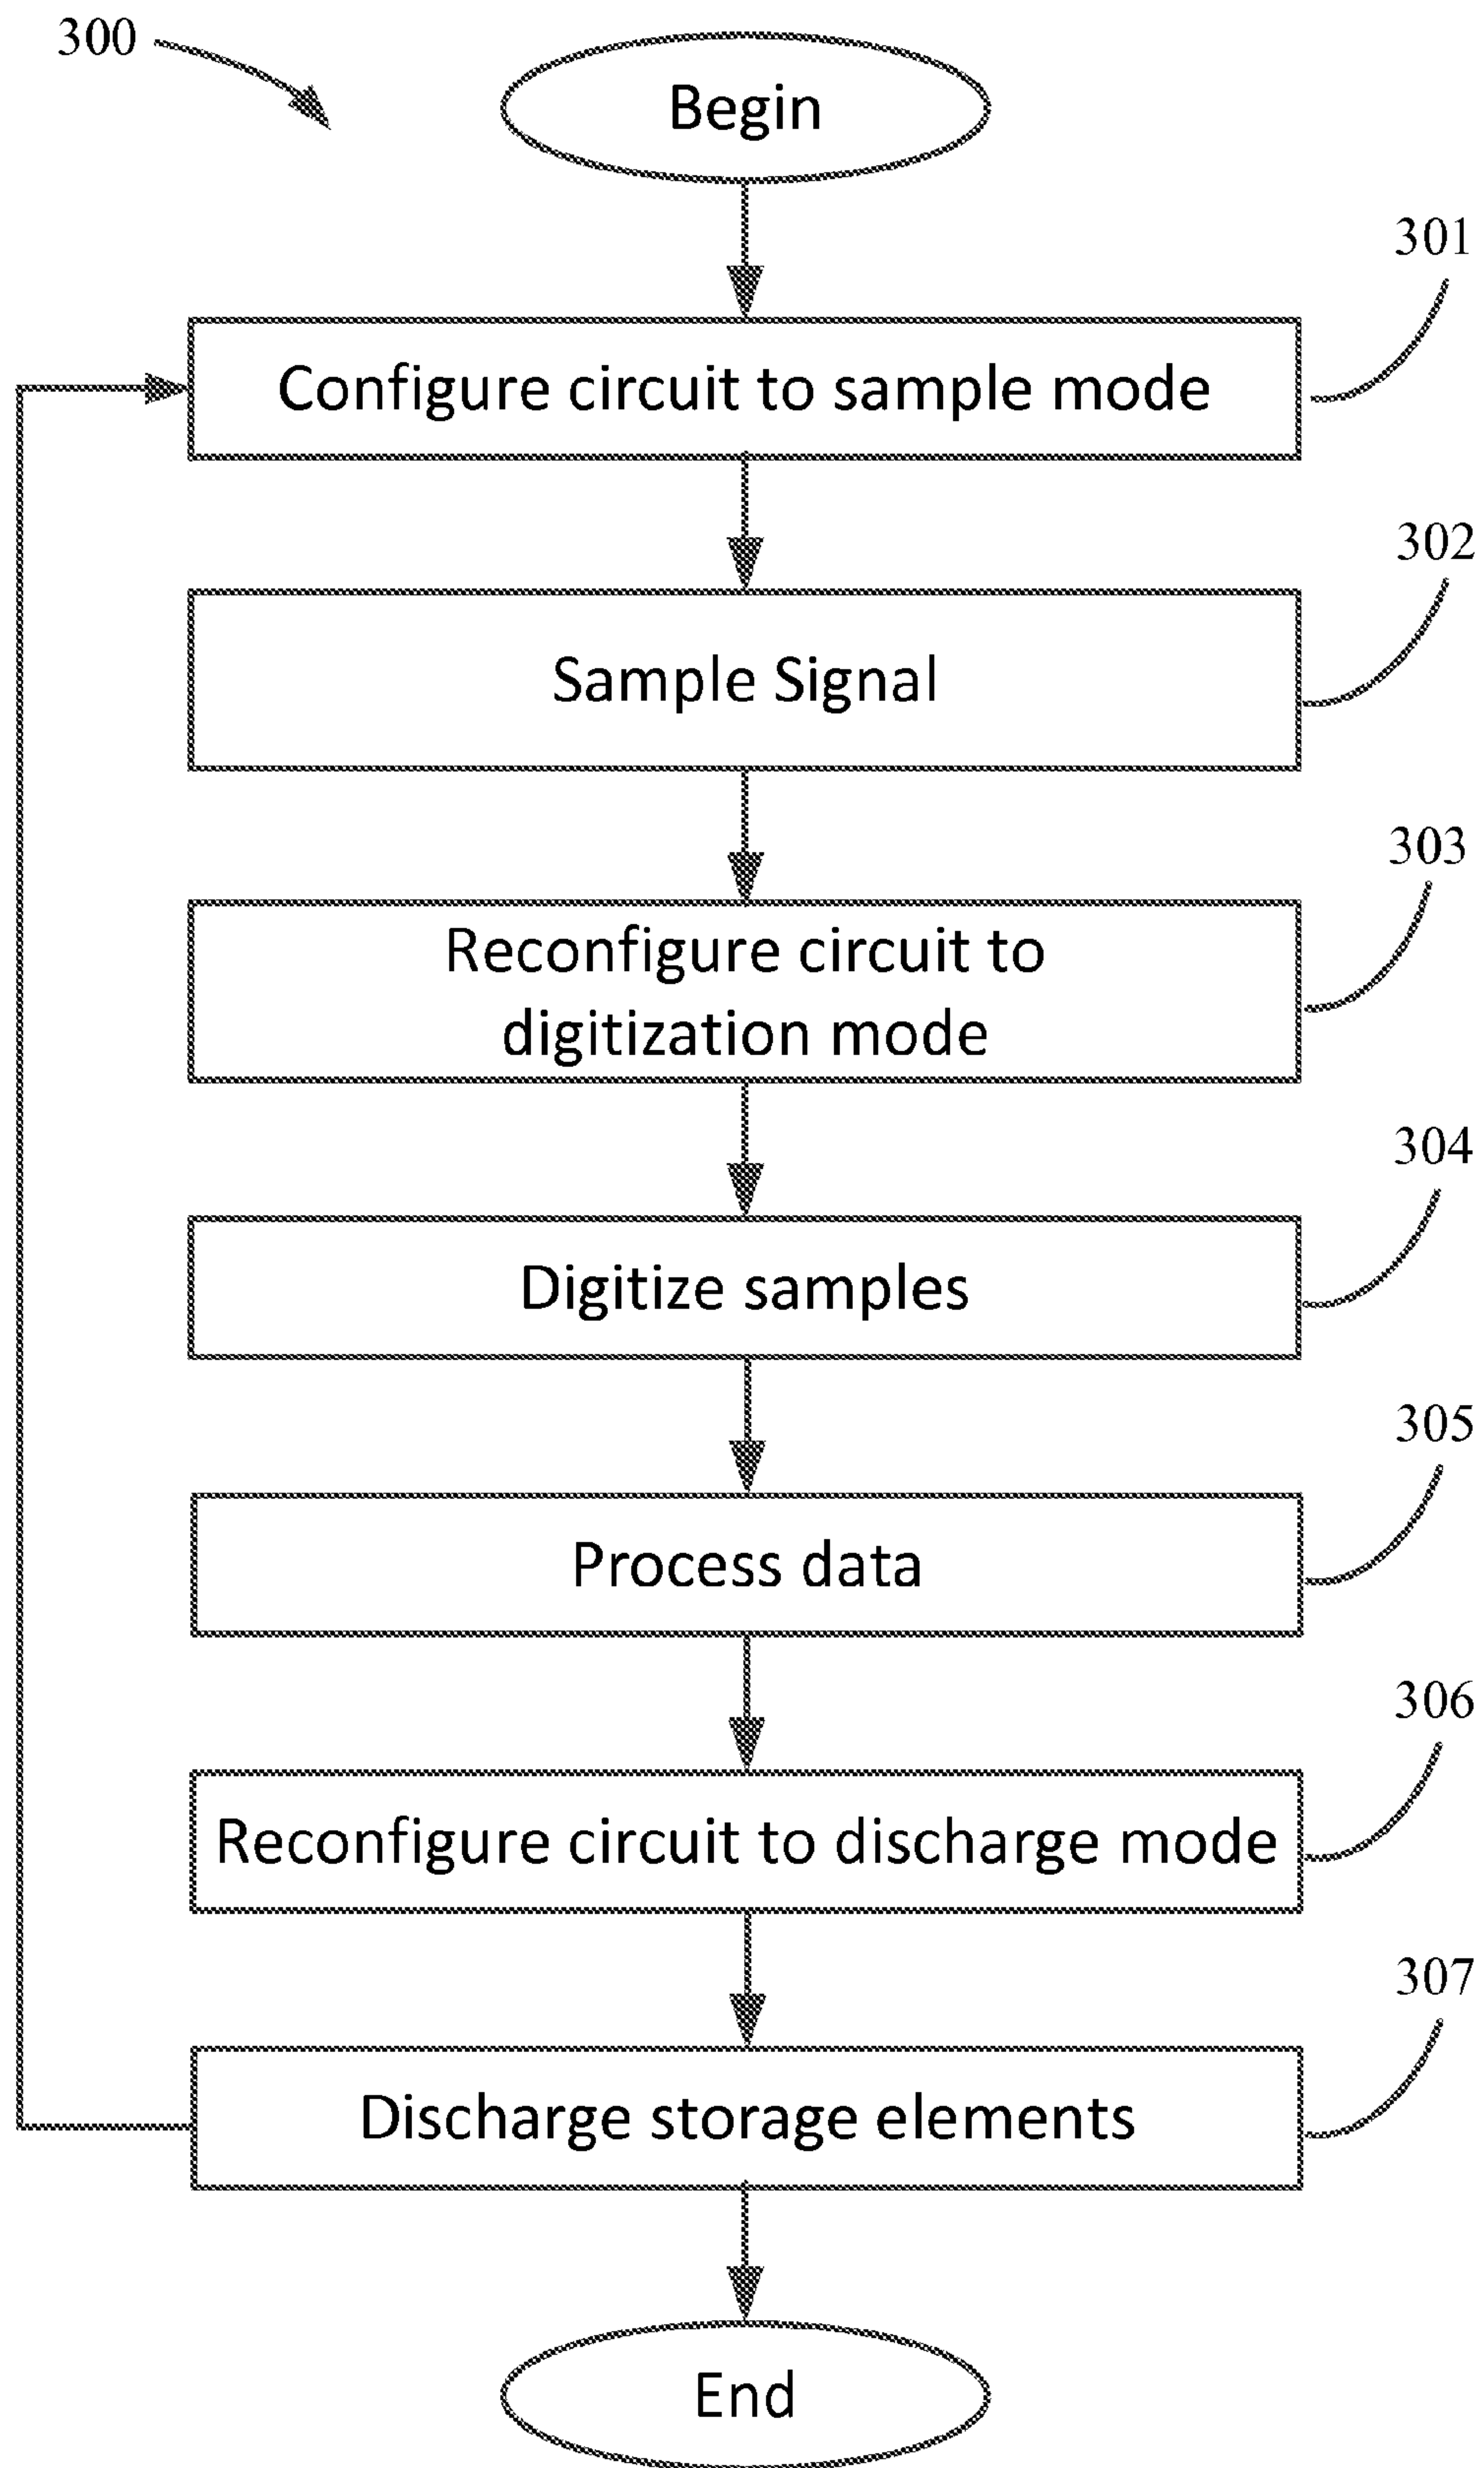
300

Begin

301

Configure circuit to sample mode

302

Sample Signal

303

Reconfigure circuit to digitization mode

304

Digitize samples

305

Process data

306

Reconfigure circuit to discharge mode

307

Discharge storage elements

End